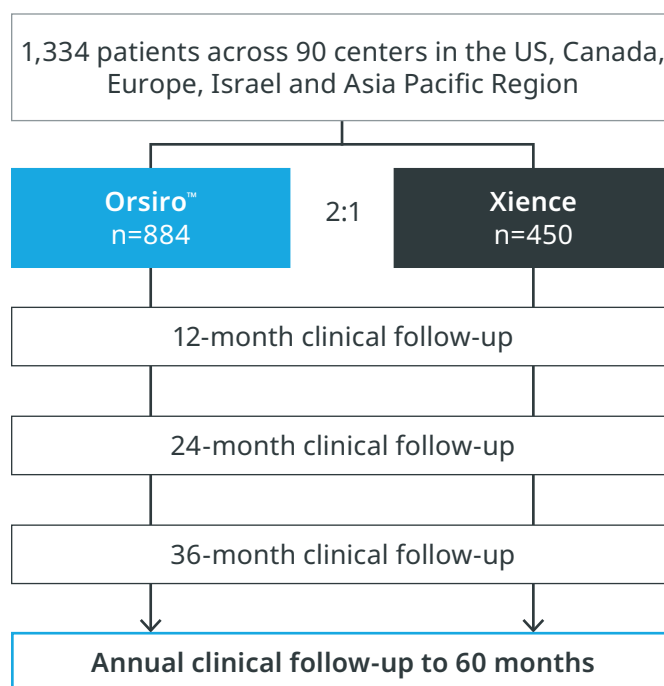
1,334 patients across 90 centers in the US, Canada, Europe, Israel and Asia Pacific Region

Orsiro™
n=884

2:1

Xience
n=450

12-month clinical follow-up

24-month clinical follow-up

36-month clinical follow-up

Annual clinical follow-up to 60 months